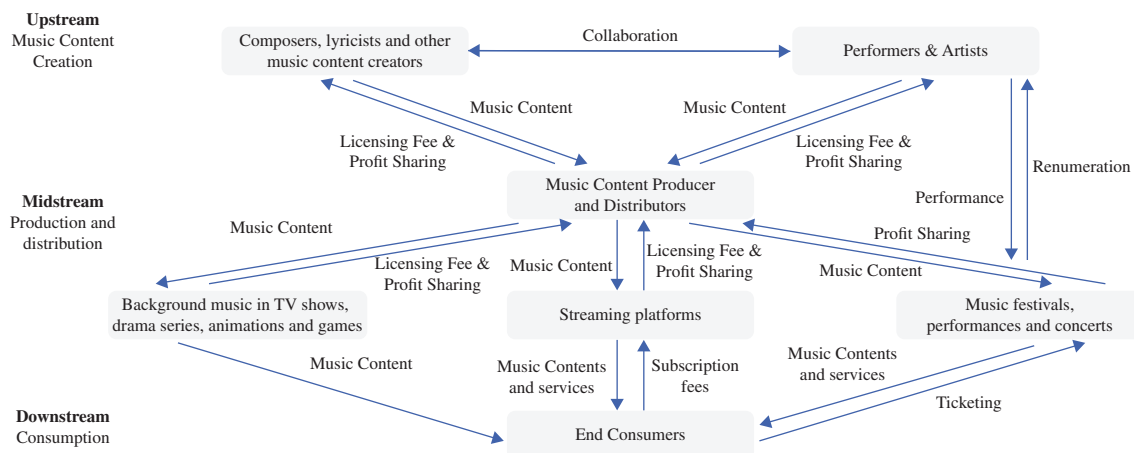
Upstream
Music Content Creation

Composers, lyricists and other music content creators

Collaboration

Performers & Artists

Music Content

Licensing Fee & Profit Sharing

Music Content

Licensing Fee & Profit Sharing

Midstream
Production and distribution

Music Content Producer and Distributors

Performance

Renumeration

Music Content

Licensing Fee & Profit Sharing

Music Content

Licensing Fee & Profit Sharing

Profit Sharing

Music Content

Background music in TV shows, drama series, animations and games

Streaming platforms

Music festivals, performances and concerts

Music Content

Music Contents and services

Subscription fees

Music Contents and services

Ticketing

Downstream
Consumption

End Consumers